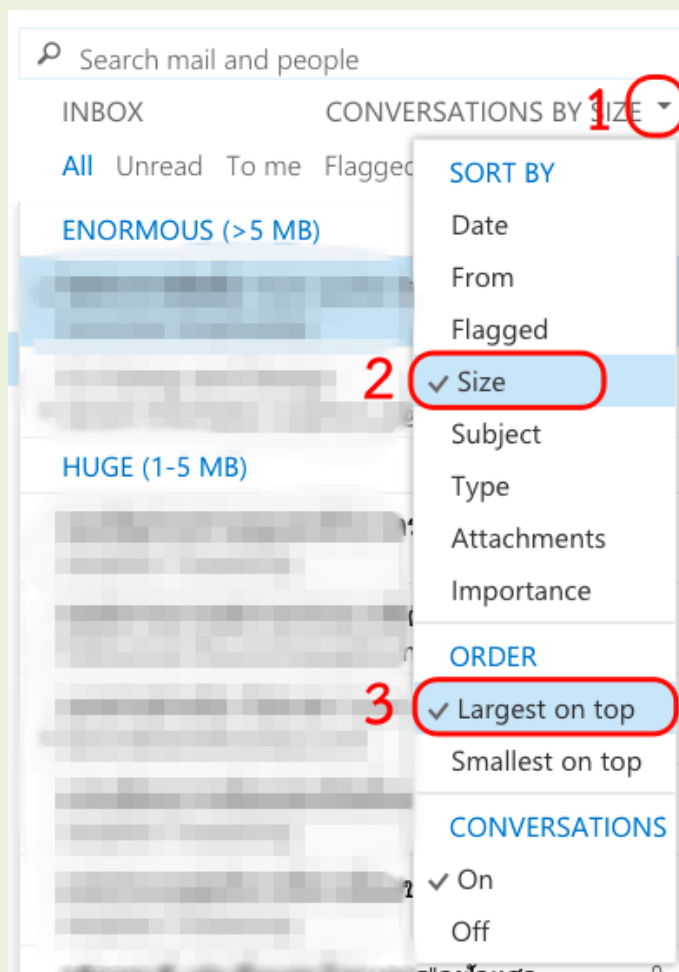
Search mail and people

INBOX

CONVERSATIONS BY SIZE

1

All Unread To me Flagge

ENORMOUS (>5 MB)

HUGE (1-5 MB)

SORT BY

Date

From

Flagged

2

✓ Size

Subject

Type

Attachments

Importance

ORDER

3

✓ Largest on top

Smallest on top

CONVERSATIONS

✓ On

Off